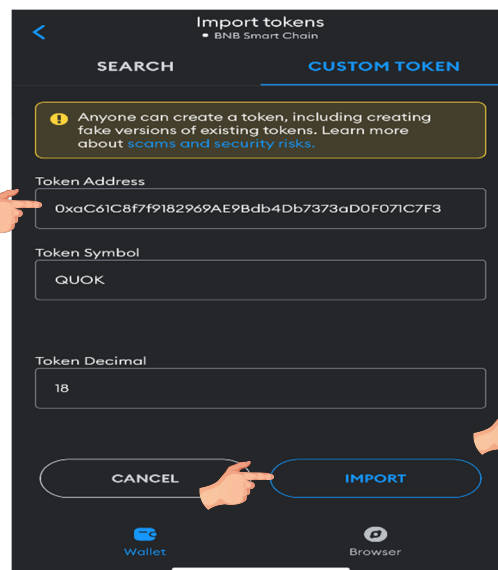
Import tokens
BNB Smart Chain

SEARCH
CUSTOM TOKEN

Anyone can create a token, including creating fake versions of existing tokens. Learn more about scams and security risks.

Token Address
0xaC61C8f7f9182969AE9Bdb4Db7373aD0F071C7F3

Token Symbol
QUOK

Token Decimal
18

CANCEL
IMPORT

Wallet
Browser